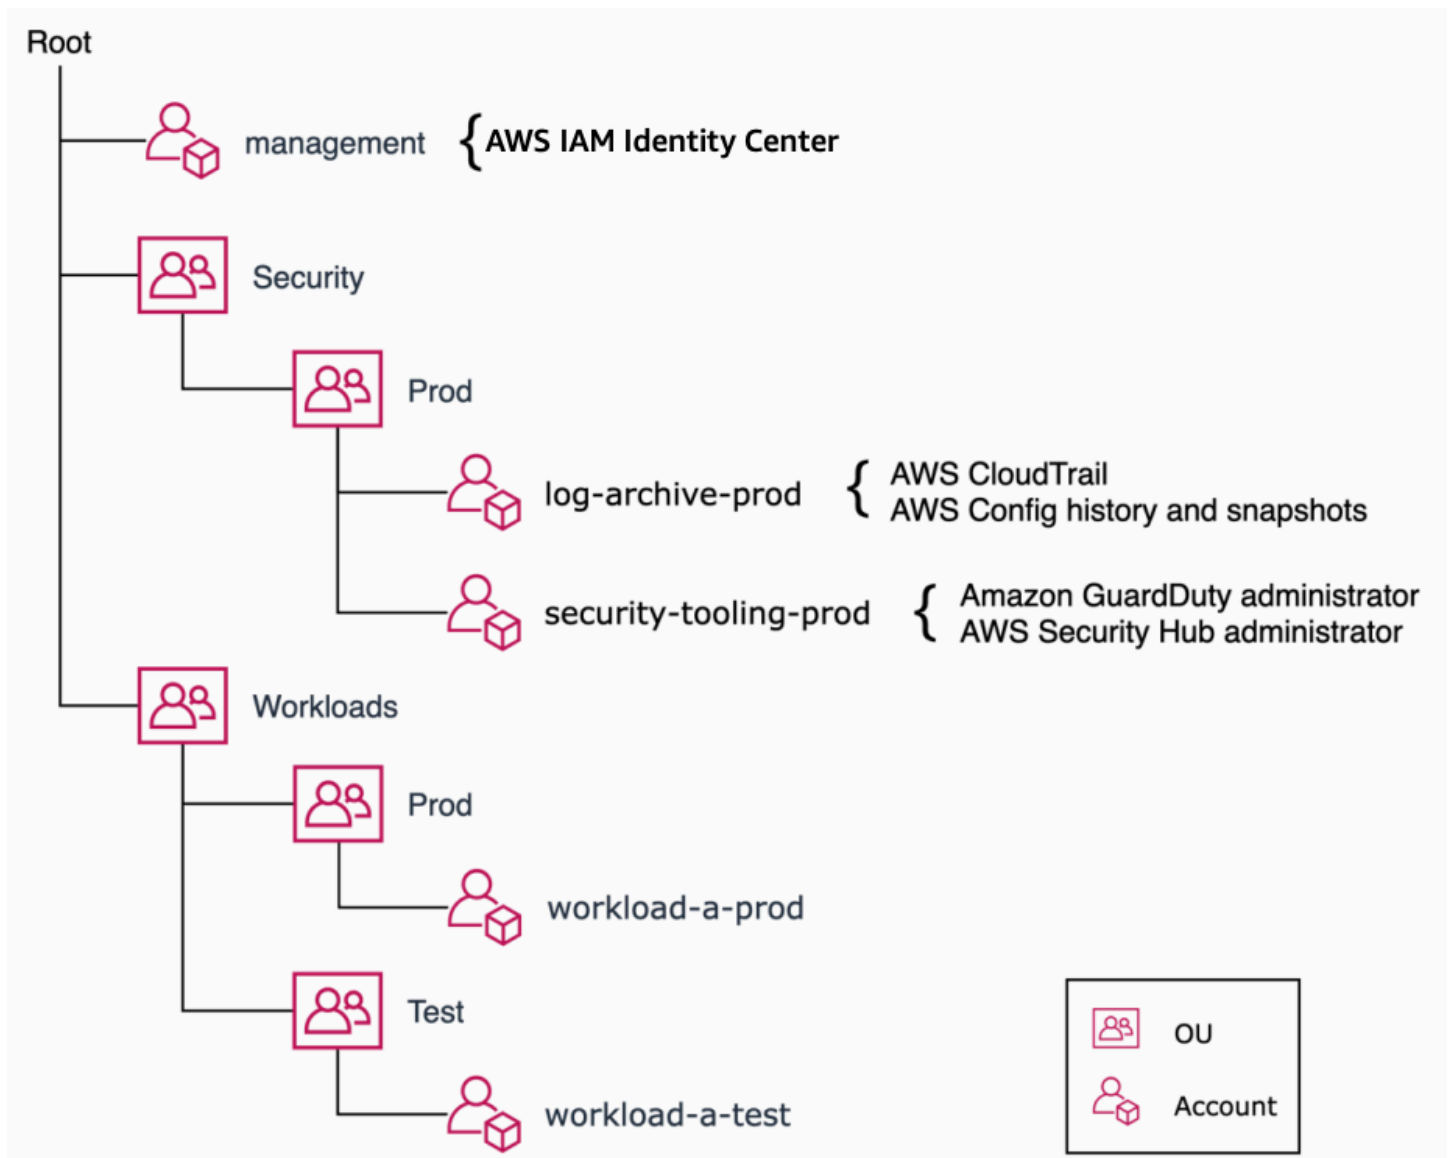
Root

management { AWS IAM Identity Center

Security

Prod

log-archive-prod { AWS CloudTrail
AWS Config history and snapshots

security-tooling-prod { Amazon GuardDuty administrator
AWS Security Hub administrator

Workloads

Prod

workload-a-prod

Test

workload-a-test

OU

Account